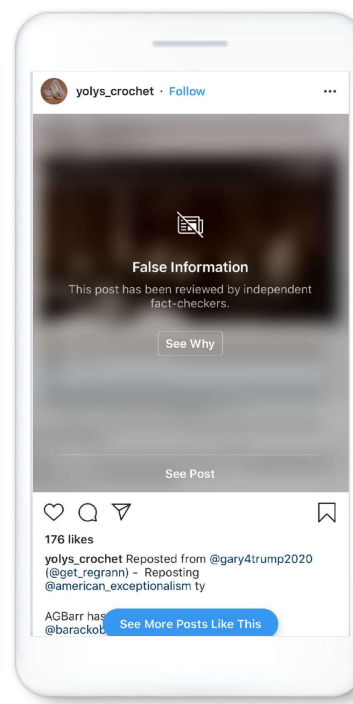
yolys_crochet · Follow

...

False Information

This post has been reviewed by independent fact-checkers.

See Why

See Post

176 likes

yolys_crochet Reposted from @gary4trump2020 (@get_regrann) - Reposting @american_exceptionalism ty

AGBarr has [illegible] @barackob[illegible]

See More Posts Like This